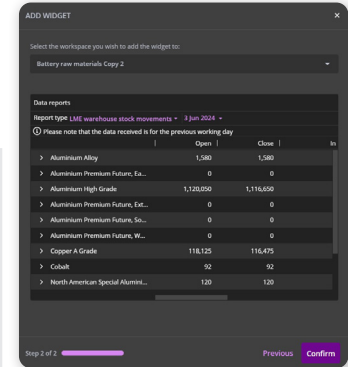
ADD WIDGET ×

Select the workspace you wish to add the widget to:

Battery raw materials Copy 2

Data reports

Report type LME warehouse stock movements 3 Jun 2024

ⓘ Please note that the data received is for the previous working day

| | Open | Close | In |
|---|---|---|---|
| > Aluminium Alloy | 1,580 | 1,580 | |
| > Aluminium Premium Future, Ea... | 0 | 0 | |
| > Aluminium High Grade | 1,120,050 | 1,116,650 | |
| > Aluminium Premium Future, Ext... | 0 | 0 | |
| > Aluminium Premium Future, So... | 0 | 0 | |
| > Aluminium Premium Future, W... | 0 | 0 | |
| > Copper A Grade | 118,125 | 116,475 | |
| > Cobalt | 92 | 92 | |
| > North American Special Alumini... | 120 | 120 | |

Step 2 of 2 Previous Confirm